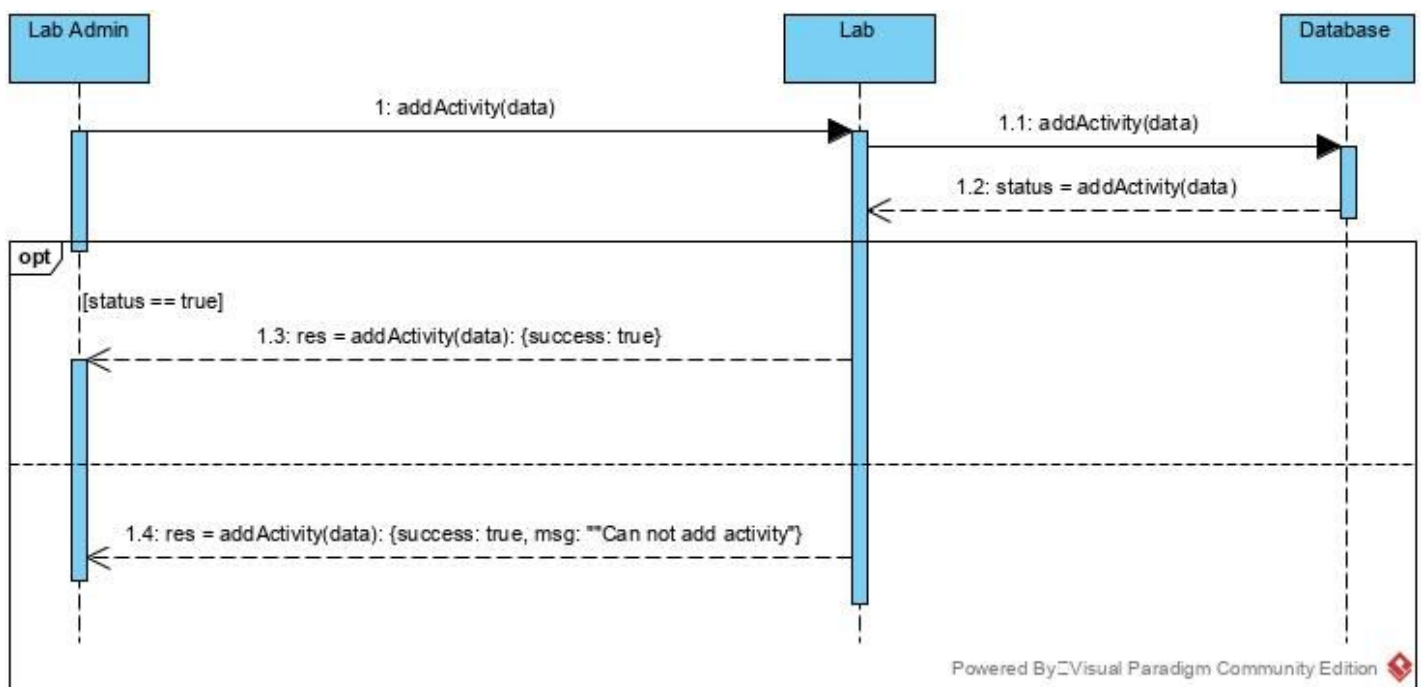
Lab Admin

Lab

Database

1: addActivity(data)

1.1: addActivity(data)

1.2: status = addActivity(data)

opt

[status == true]

1.3: res = addActivity(data): {success: true}

1.4: res = addActivity(data): {success: true, msg: ""Can not add activity"}

Powered By∷Visual Paradigm Community Edition